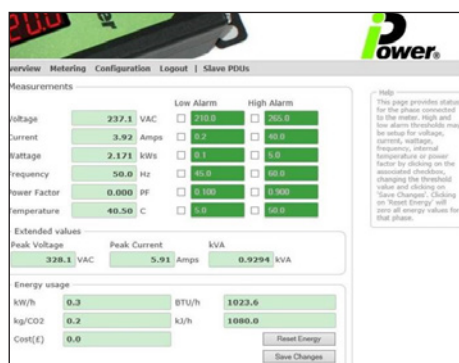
Power

verview Metering Configuration Logout | Slave PDUs

Measurements

| | | | Low Alarm | High Alarm |
|---|---|---|---|---|
| Voltage | 237.1 | VAC | 210.0 | 265.0 |
| Current | 3.92 | Amps | 0.2 | 40.0 |
| Wattage | 2.171 | kWs | 0.1 | 5.0 |
| Frequency | 50.0 | Hz | 45.0 | 60.0 |
| Power Factor | 0.000 | PF | 0.100 | 0.900 |
| Temperature | 40.50 | C | 5.0 | 50.0 |

Extended values

| Peak Voltage | Peak Current | kVA |
|---|---|---|
| 328.1 VAC | 5.91 Amps | 0.9294 kVA |

Energy usage

| | | | |
|---|---|---|---|
| kW/h | 0.3 | BTU/h | 1023.6 |
| kg/CO2 | 0.2 | kJ/h | 1080.0 |
| Cost(£) | 0.0 | | |

Reset Energy

Save Changes

Help
This page provides status for the phase connected to the meter. High and low alarm thresholds may be setup for voltage, current, wattage, frequency, internal temperature or power factor by clicking on the associated checkbox, changing the threshold value and clicking on 'Save Changes'. Clicking on 'Reset Energy' will zero all energy values for that phase.